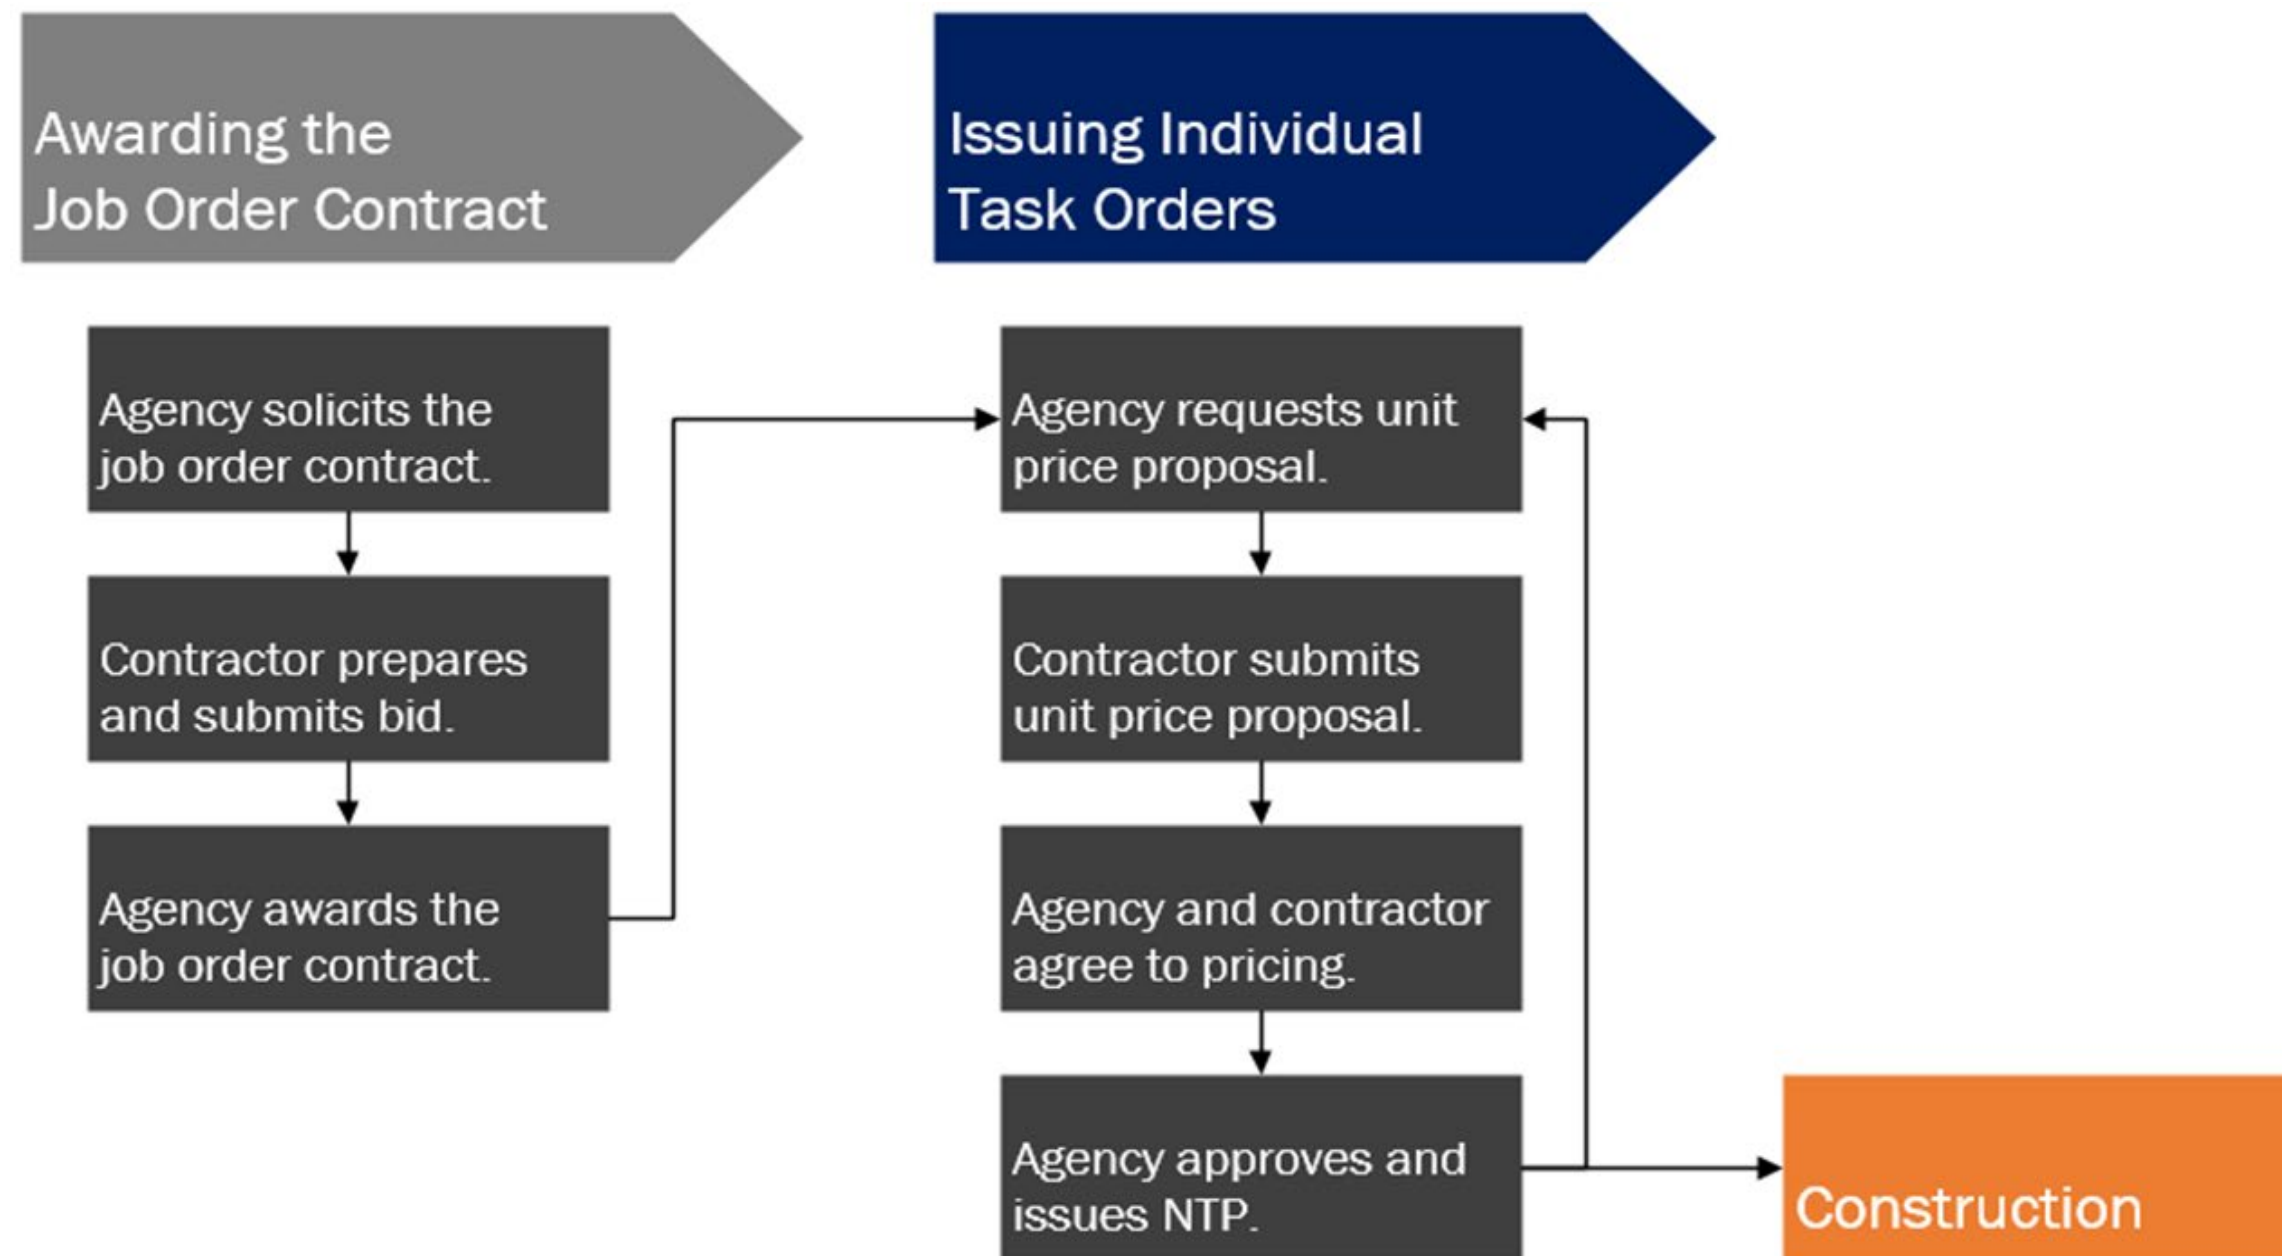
Awarding the Job Order Contract

Agency solicits the job order contract.

Contractor prepares and submits bid.

Agency awards the job order contract.

Issuing Individual Task Orders

Agency requests unit price proposal.

Contractor submits unit price proposal.

Agency and contractor agree to pricing.

Agency approves and issues NTP.

Construction